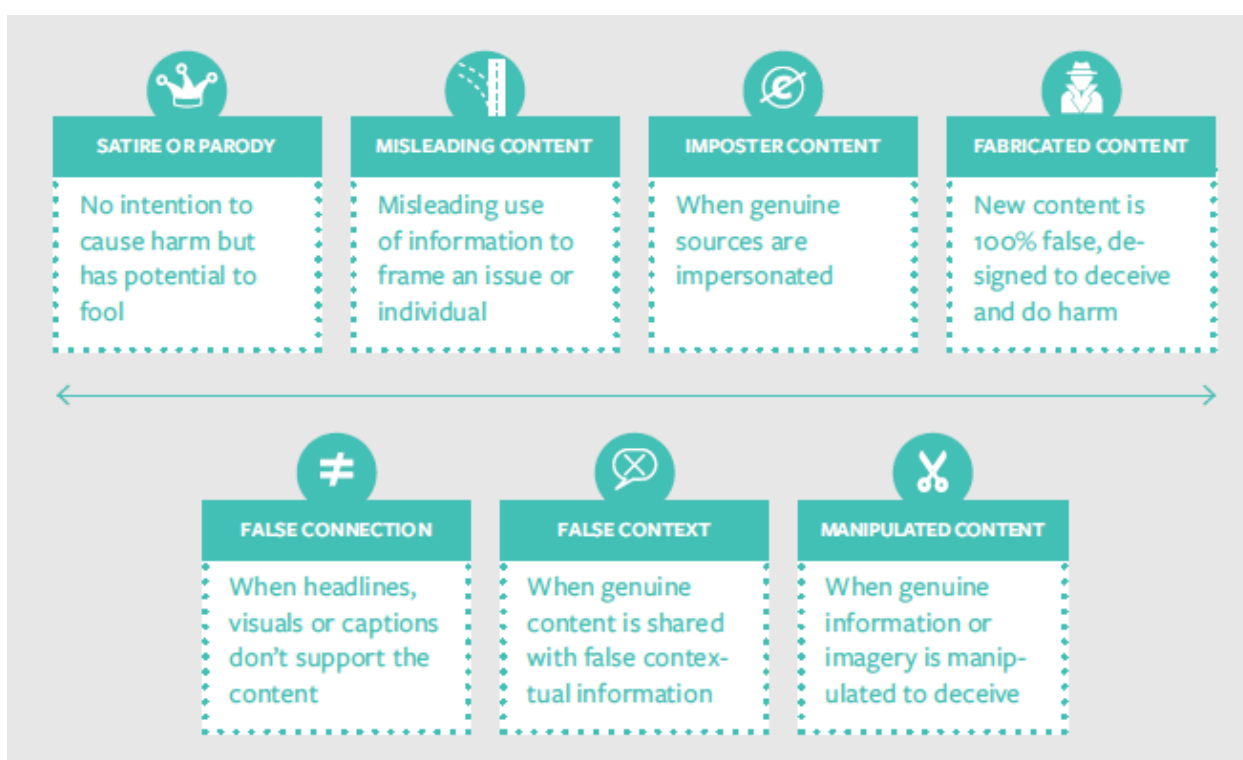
SATIRE OR PARODY

No intention to cause harm but has potential to fool

MISLEADING CONTENT

Misleading use of information to frame an issue or individual

IMPOSTER CONTENT

When genuine sources are impersonated

FABRICATED CONTENT

New content is 100% false, designed to deceive and do harm

FALSE CONNECTION

When headlines, visuals or captions don't support the content

FALSE CONTEXT

When genuine content is shared with false contextual information

MANIPULATED CONTENT

When genuine information or imagery is manipulated to deceive